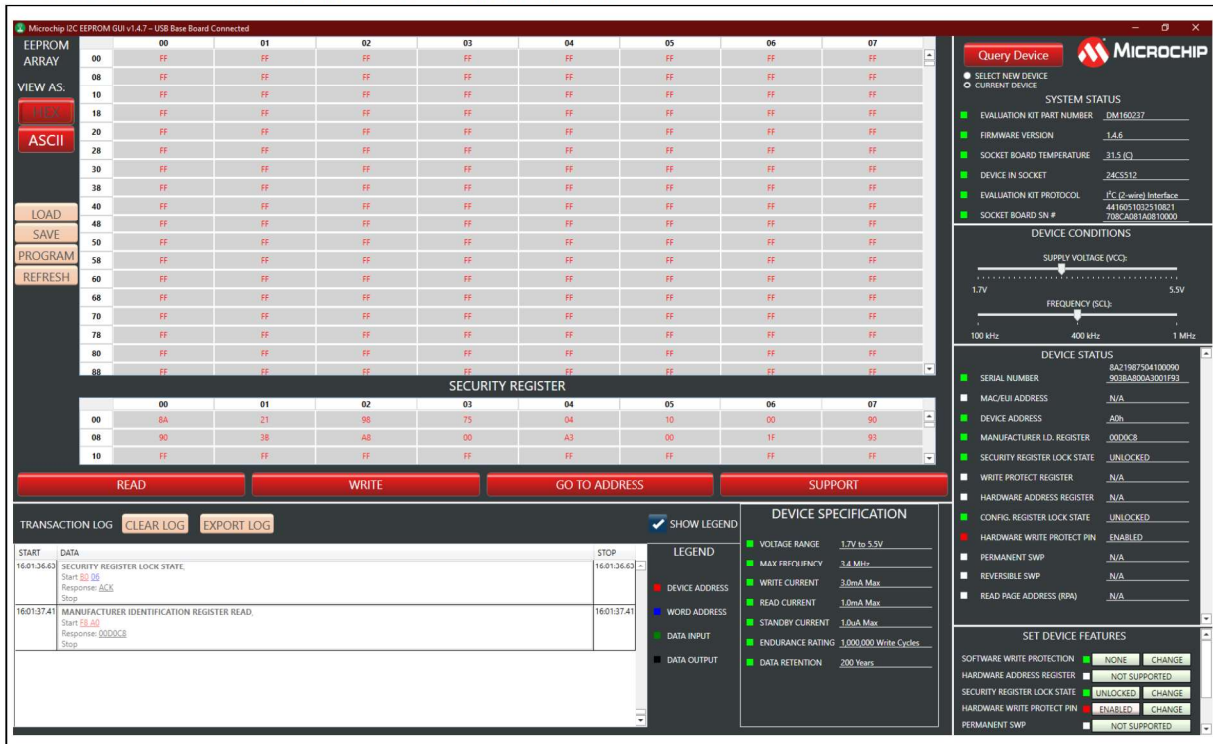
Microchip I2C EEPROM GUI v1.4.7 – USB Base Board Connected

EEPROM ARRAY

VIEW AS.

HEX

ASCII

LOAD

SAVE

PROGRAM

REFRESH

| | 00 | 01 | 02 | 03 | 04 | 05 | 06 | 07 |
|---|---|---|---|---|---|---|---|---|
| 00 | FF | FF | FF | FF | FF | FF | FF | FF |
| 08 | FF | FF | FF | FF | FF | FF | FF | FF |
| 10 | FF | FF | FF | FF | FF | FF | FF | FF |
| 18 | FF | FF | FF | FF | FF | FF | FF | FF |
| 20 | FF | FF | FF | FF | FF | FF | FF | FF |
| 28 | FF | FF | FF | FF | FF | FF | FF | FF |
| 30 | FF | FF | FF | FF | FF | FF | FF | FF |
| 38 | FF | FF | FF | FF | FF | FF | FF | FF |
| 40 | FF | FF | FF | FF | FF | FF | FF | FF |
| 48 | FF | FF | FF | FF | FF | FF | FF | FF |
| 50 | FF | FF | FF | FF | FF | FF | FF | FF |
| 58 | FF | FF | FF | FF | FF | FF | FF | FF |
| 60 | FF | FF | FF | FF | FF | FF | FF | FF |
| 68 | FF | FF | FF | FF | FF | FF | FF | FF |
| 70 | FF | FF | FF | FF | FF | FF | FF | FF |
| 78 | FF | FF | FF | FF | FF | FF | FF | FF |
| 80 | FF | FF | FF | FF | FF | FF | FF | FF |
| 88 | FF | FF | FF | FF | FF | FF | FF | FF |

SECURITY REGISTER

| | 00 | 01 | 02 | 03 | 04 | 05 | 06 | 07 |
|---|---|---|---|---|---|---|---|---|
| 00 | 8A | 21 | 98 | 75 | 04 | 10 | 00 | 90 |
| 08 | 90 | 3B | A8 | 00 | A3 | 00 | 1F | 93 |
| 10 | FF | FF | FF | FF | FF | FF | FF | FF |

READ | WRITE | GO TO ADDRESS | SUPPORT

TRANSACTION LOG CLEAR LOG EXPORT LOG

| START | DATA | STOP |
|---|---|---|
| 16:01:36.63 | SECURITY REGISTER LOCK STATE. Start B0 06 Response: ACK Stop | 16:01:36.63 |
| 16:01:37.41 | MANUFACTURER IDENTIFICATION REGISTER READ. Start F8 A0 Response: 00D0C8 Stop | 16:01:37.41 |

SHOW LEGEND

LEGEND
DEVICE ADDRESS
WORD ADDRESS
DATA INPUT
DATA OUTPUT

DEVICE SPECIFICATION
VOLTAGE RANGE 1.7V to 5.5V
MAX FREQUENCY 3.4 MHz
WRITE CURRENT 3.0mA Max
READ CURRENT 1.0mA Max
STANDBY CURRENT 1.0uA Max
ENDURANCE RATING 1,000,000 Write Cycles
DATA RETENTION 200 Years

Query Device
MICROCHIP
SELECT NEW DEVICE
CURRENT DEVICE

SYSTEM STATUS
EVALUATION KIT PART NUMBER DM160237
FIRMWARE VERSION 1.4.6
SOCKET BOARD TEMPERATURE 31.5 (C)
DEVICE IN SOCKET 24CS512
EVALUATION KIT PROTOCOL I²C (2-wire) Interface
SOCKET BOARD SN # 4416051032510821 708CA081A0810000

DEVICE CONDITIONS
SUPPLY VOLTAGE (VCC):
1.7V 5.5V
FREQUENCY (SCL):
100 kHz 400 kHz 1 MHz

DEVICE STATUS
SERIAL NUMBER 8A21987504100090 903BA800A3001F93
MAC/EUI ADDRESS N/A
DEVICE ADDRESS A0h
MANUFACTURER I.D. REGISTER 00D0C8
SECURITY REGISTER LOCK STATE UNLOCKED
WRITE PROTECT REGISTER N/A
HARDWARE ADDRESS REGISTER N/A
CONFIG. REGISTER LOCK STATE UNLOCKED
HARDWARE WRITE PROTECT PIN ENABLED
PERMANENT SWP N/A
REVERSIBLE SWP N/A
READ PAGE ADDRESS (RPA) N/A

SET DEVICE FEATURES
SOFTWARE WRITE PROTECTION NONE CHANGE
HARDWARE ADDRESS REGISTER NOT SUPPORTED
SECURITY REGISTER LOCK STATE UNLOCKED CHANGE
HARDWARE WRITE PROTECT PIN ENABLED CHANGE
PERMANENT SWP NOT SUPPORTED